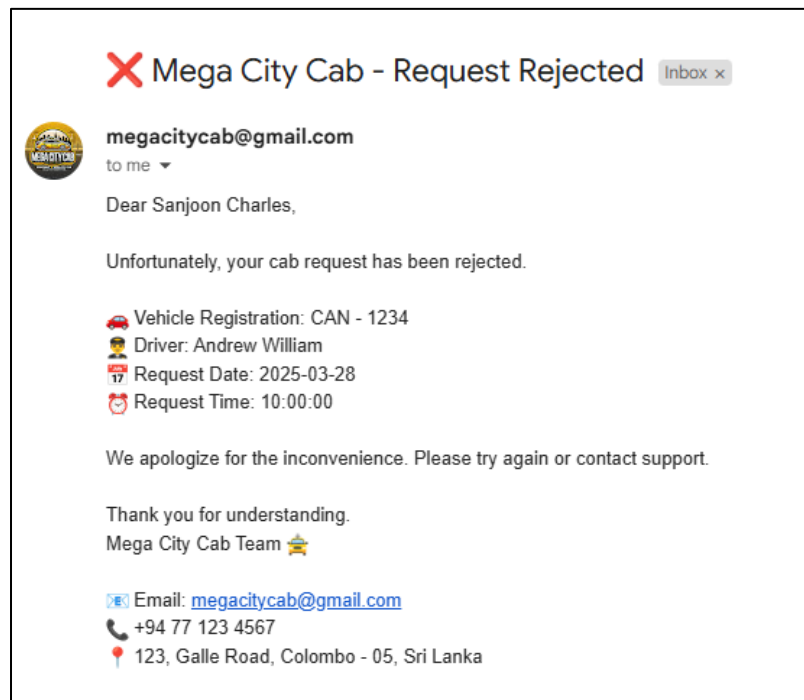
❌ Mega City Cab - Request Rejected Inbox ×

MEGA CITY CAB

megacitycab@gmail.com
to me

Dear Sanjoon Charles,

Unfortunately, your cab request has been rejected.

🚗 Vehicle Registration: CAN - 1234
👮 Driver: Andrew William
📅 Request Date: 2025-03-28
⏰ Request Time: 10:00:00

We apologize for the inconvenience. Please try again or contact support.

Thank you for understanding.
Mega City Cab Team 🚖

📧 Email: megacitycab@gmail.com
📞 +94 77 123 4567
📍 123, Galle Road, Colombo - 05, Sri Lanka